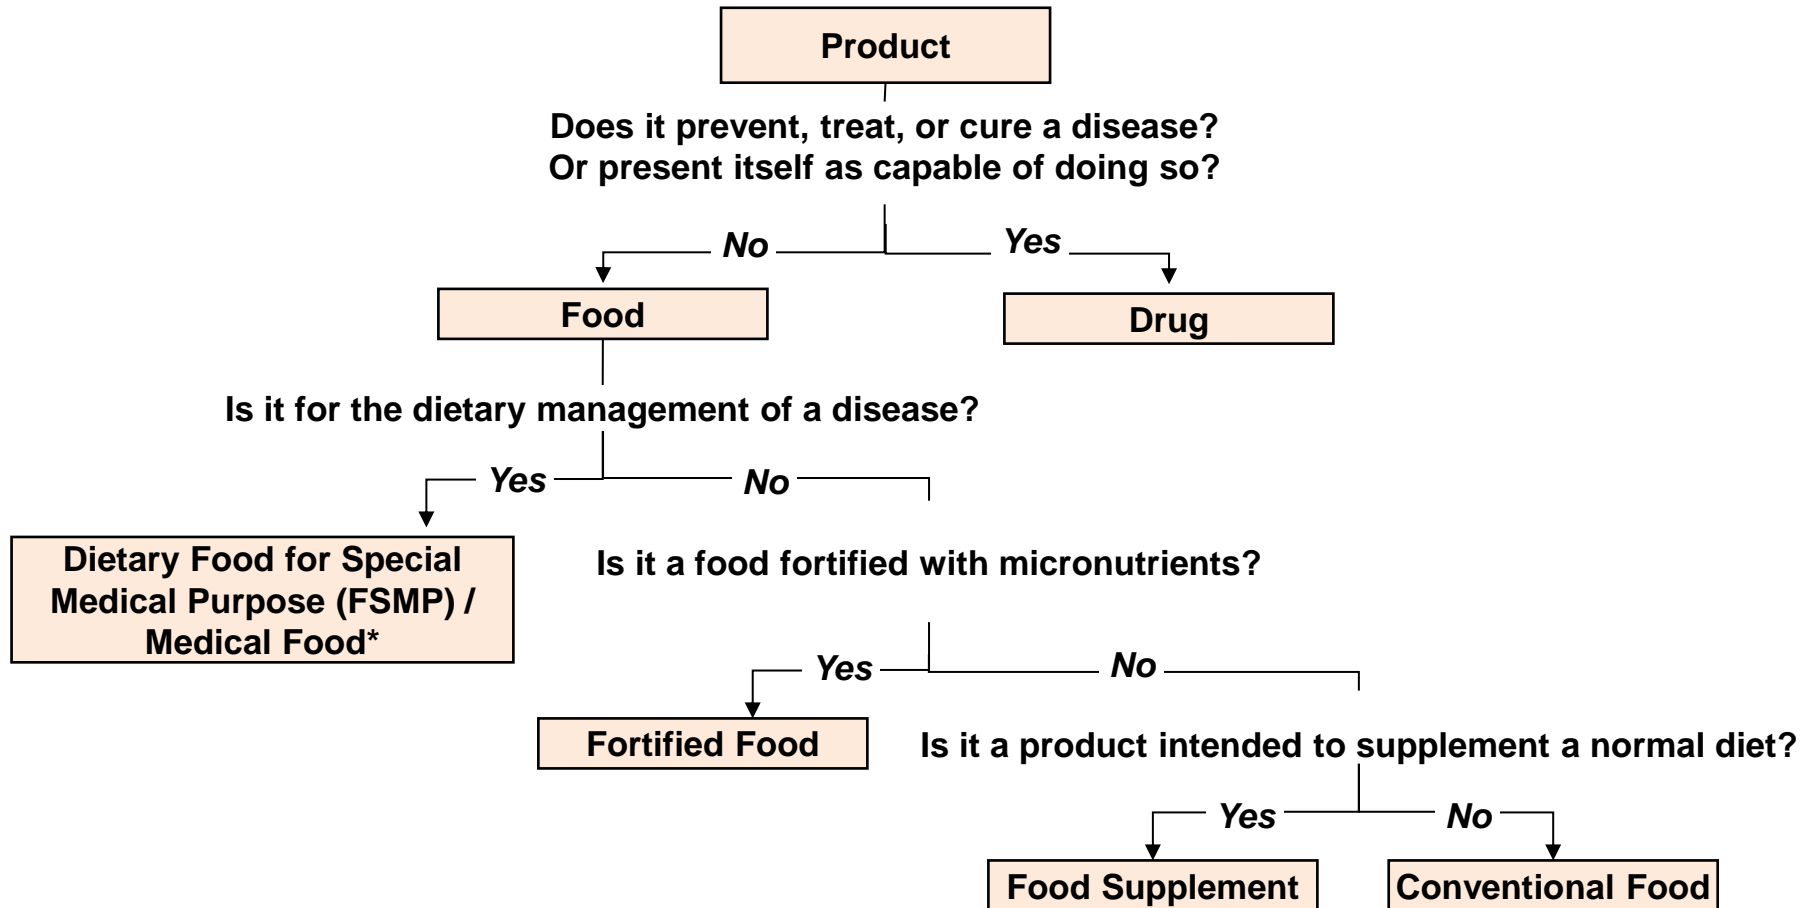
Product

Does it prevent, treat, or cure a disease?
Or present itself as capable of doing so?

No

Yes

Food

Drug

Is it for the dietary management of a disease?

Yes

No

Dietary Food for Special Medical Purpose (FSMP) / Medical Food*

Is it a food fortified with micronutrients?

Yes

No

Fortified Food

Is it a product intended to supplement a normal diet?

Yes

No

Food Supplement

Conventional Food